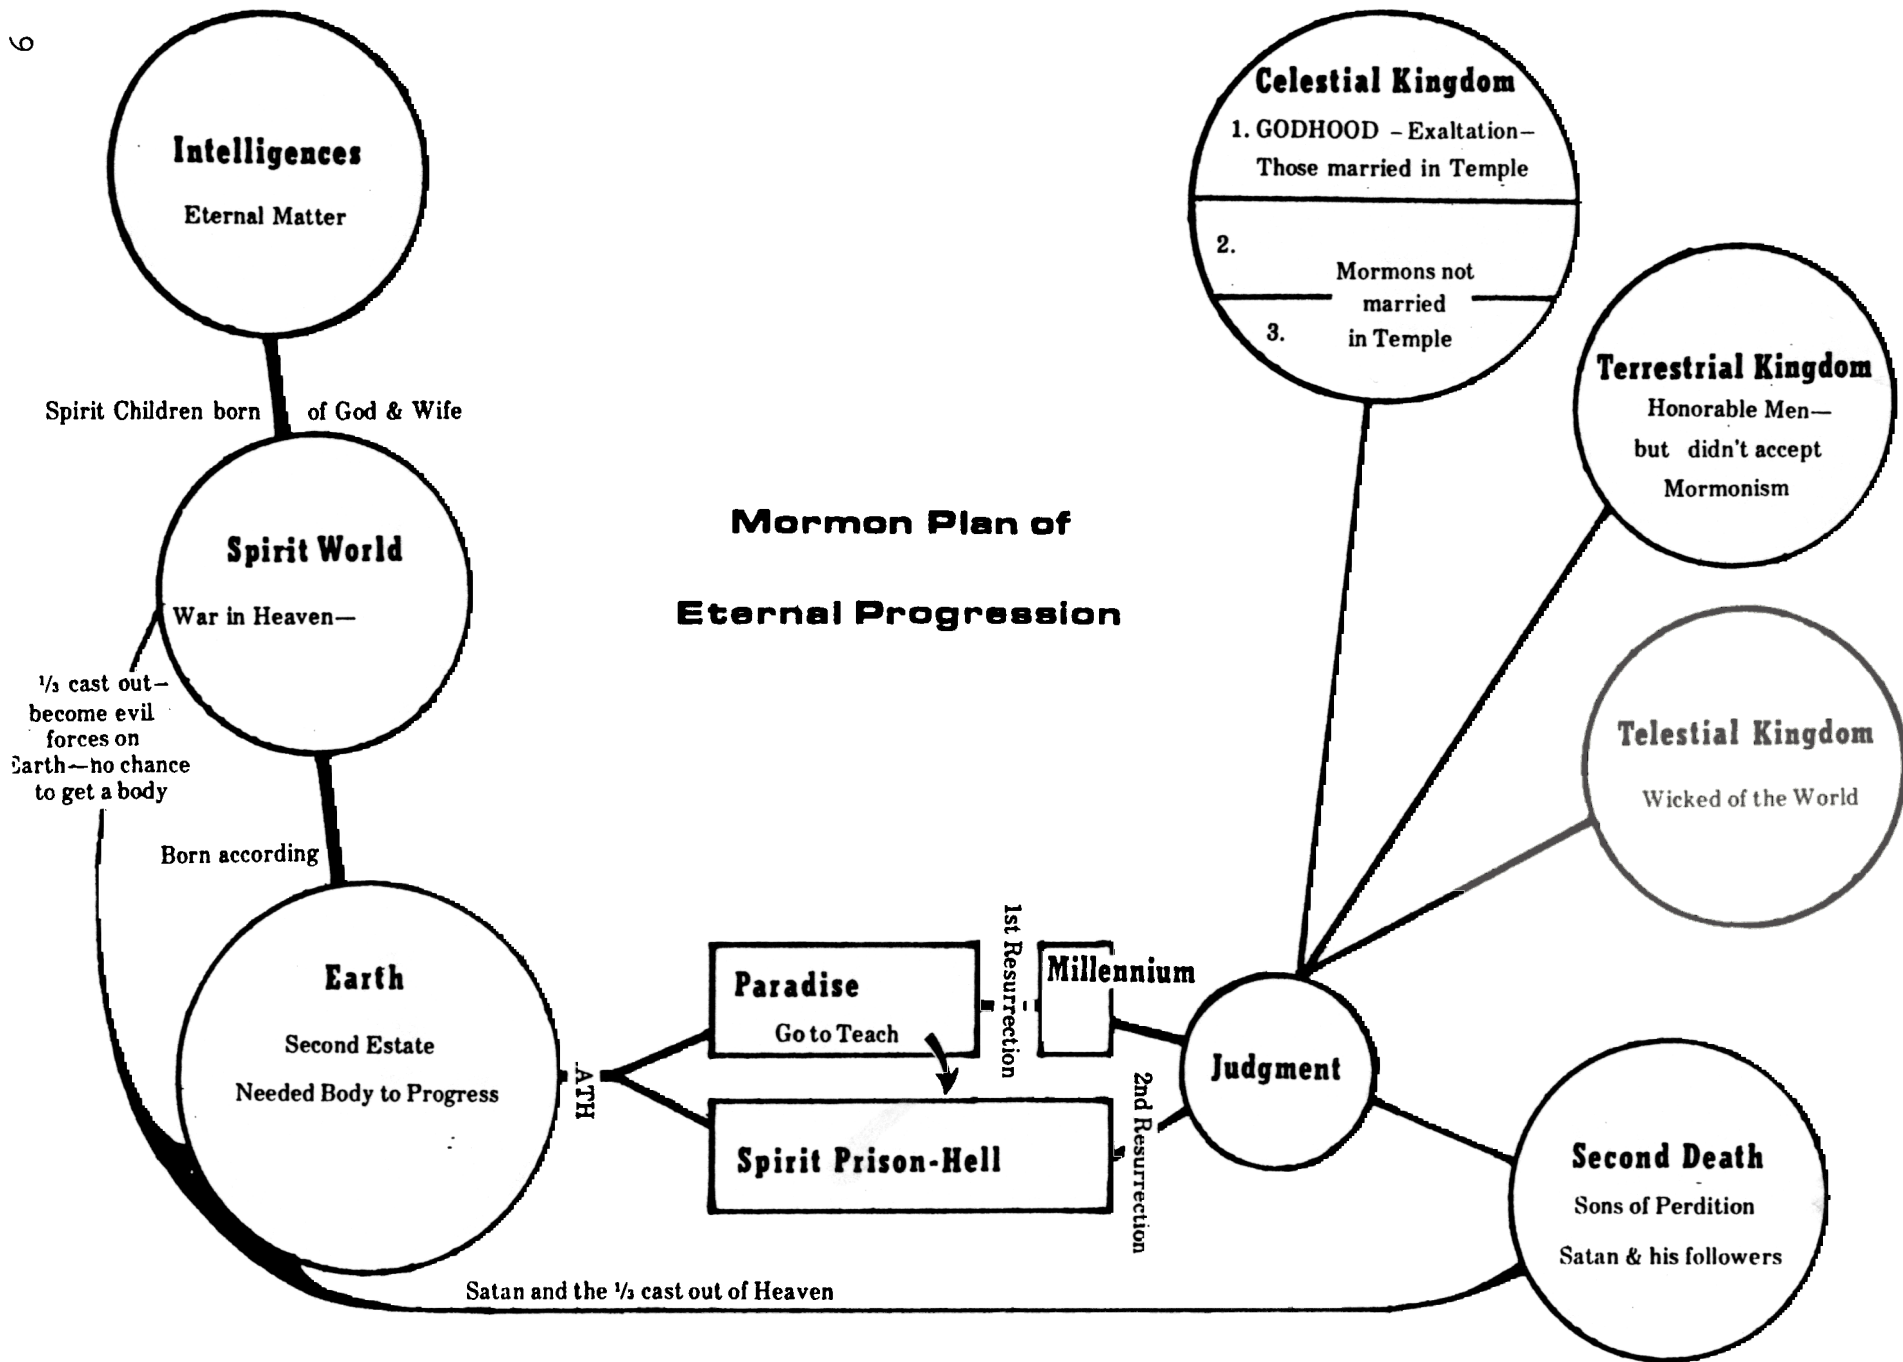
6

Intelligences

Eternal Matter

Spirit Children born of God & Wife

Spirit World

War in Heaven—

⅓ cast out—become evil forces on Earth—no chance to get a body

Born according

Earth

Second Estate

Needed Body to Progress

ATH

Mormon Plan of

Eternal Progression

Paradise

Go to Teach

Spirit Prison-Hell

1st Resurrection

Millennium

2nd Resurrection

Judgment

Celestial Kingdom

1. GODHOOD – Exaltation – Those married in Temple

2.

Mormons not married in Temple

3.

Terrestrial Kingdom

Honorable Men— but didn't accept Mormonism

Telestial Kingdom

Wicked of the World

Second Death

Sons of Perdition

Satan & his followers

Satan and the ⅓ cast out of Heaven